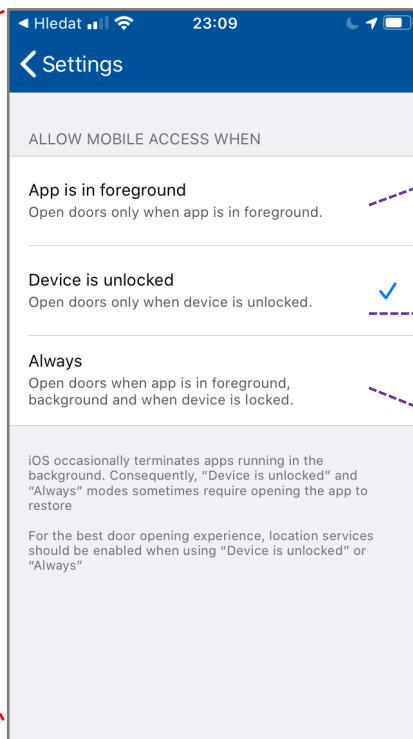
◀ Hledat 23:09

Settings

ALLOW MOBILE ACCESS WHEN

App is in foreground
Open doors only when app is in foreground.

Device is unlocked
Open doors only when device is unlocked.

Always
Open doors when app is in foreground, background and when device is locked.

iOS occasionally terminates apps running in the background. Consequently, “Device is unlocked” and “Always” modes sometimes require opening the app to restore

For the best door opening experience, location services should be enabled when using “Device is unlocked” or “Always”